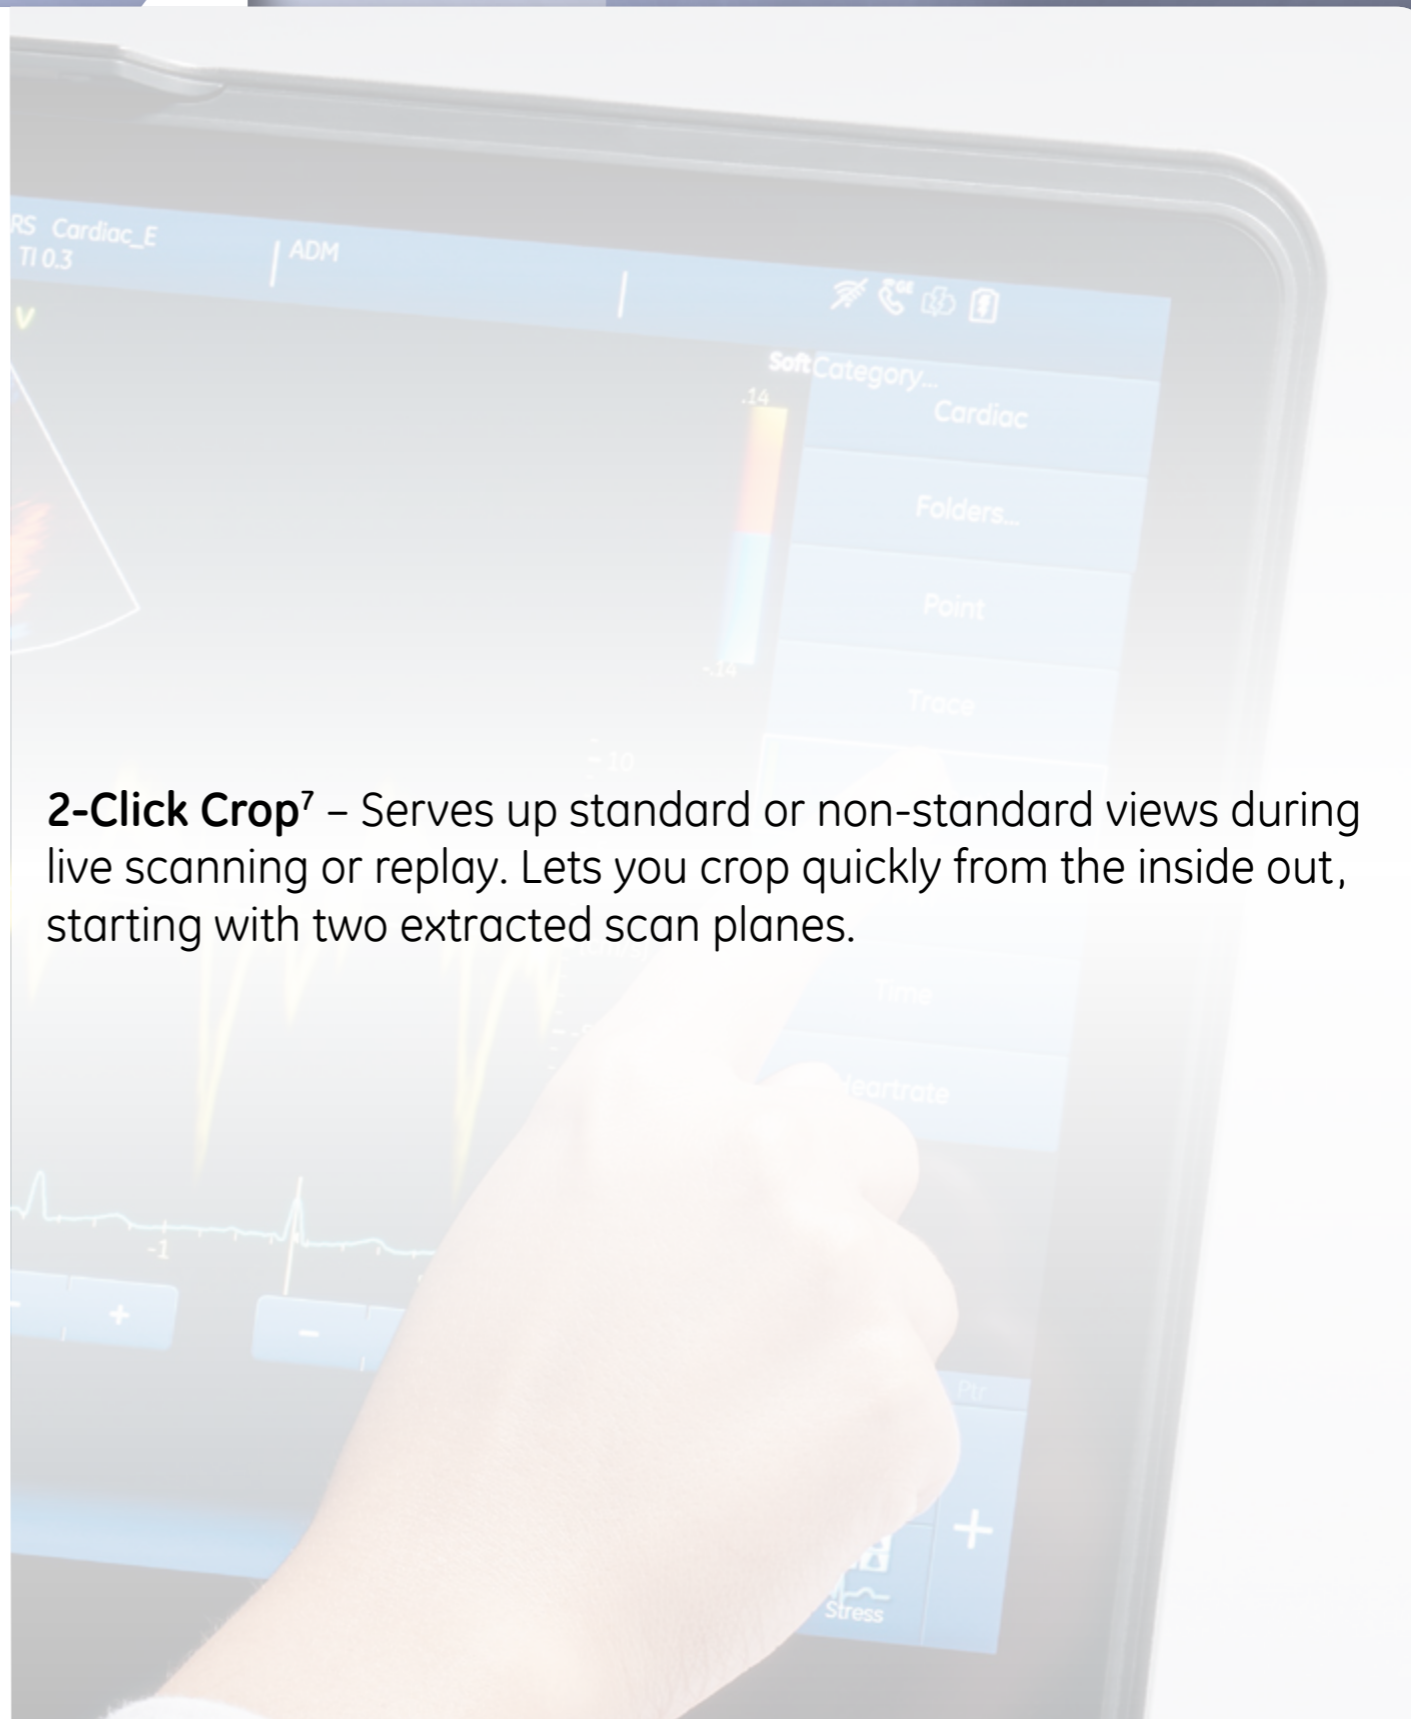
RS Cardiac_E
TI 0.3

ADM

V

Soft Category...

.14

Cardiac

Folders...

Point

Trace

-.14

-10

2-Click Crop⁷ – Serves up standard or non-standard views during live scanning or replay. Lets you crop quickly from the inside out, starting with two extracted scan planes.

Time

Heartrate

-1

+

-

Ptr

+

Stress